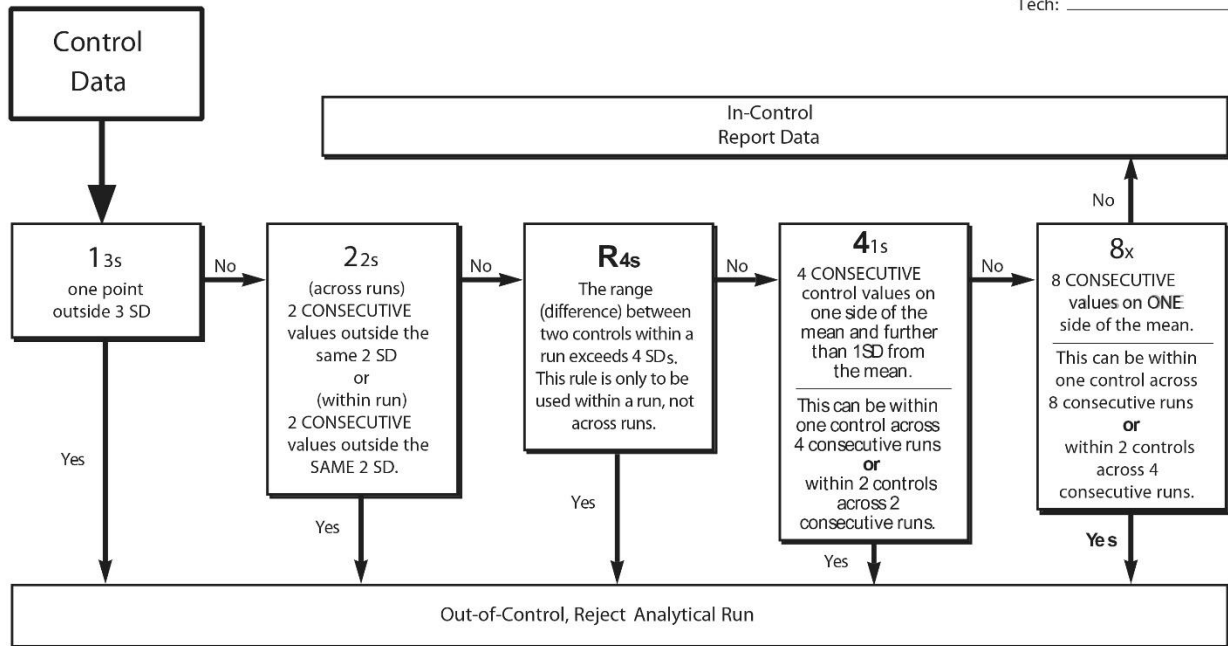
Tech: ______________

Control Data

In-Control
Report Data

No

$1_{3s}$
one point outside 3 SD

No

$2_{2s}$
(across runs)
2 CONSECUTIVE values outside the same 2 SD
or
(within run)
2 CONSECUTIVE values outside the SAME 2 SD.

No

$R_{4s}$
The range (difference) between two controls within a run exceeds 4 SDs. This rule is only to be used within a run, not across runs.

No

$4_{1s}$
4 CONSECUTIVE control values on one side of the mean and further than 1SD from the mean.

This can be within one control across 4 consecutive runs
or
within 2 controls across 2 consecutive runs.

No

$8_{x}$
8 CONSECUTIVE values on ONE side of the mean.

This can be within one control across 8 consecutive runs
or
within 2 controls across 4 consecutive runs.

Yes

Yes

Yes

Yes

Yes

Out-of-Control, Reject Analytical Run